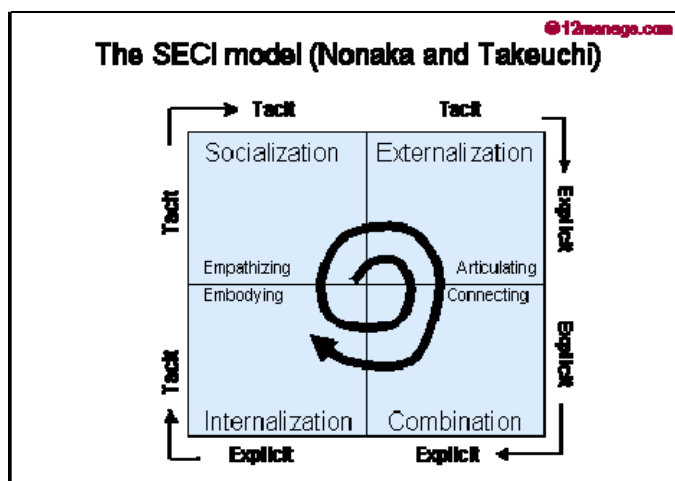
@12manage.com

The SECI model (Nonaka and Takeuchi)

Tacit

Tacit

Tacit

Socialization

Externalization

Explicit

Empathizing

Articulating

Embodying

Connecting

Tacit

Explicit

Internalization

Combination

Explicit

Explicit